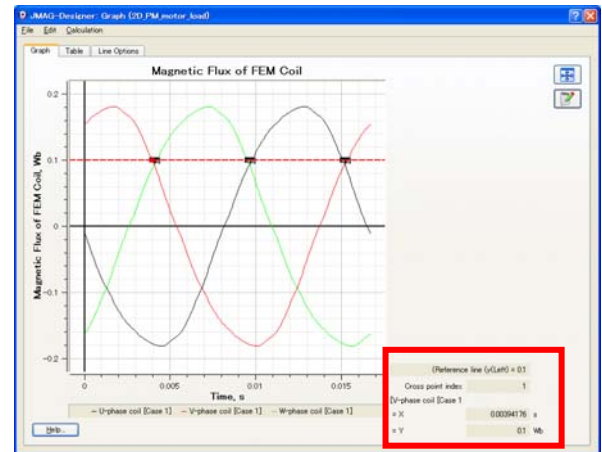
JMAG-Designer: Graph (2D_PM_motor_load)

File Edit Calculation

Graph Table Line Options

Magnetic Flux of FEM Coil

0.2
0.1
0
-0.1
-0.2

Magnetic Flux of FEM Coil, Wb

0 0.005 0.01 0.015

Time, s

— U-phase coil [Case 1] — V-phase coil [Case 1] — W-phase coil [Case 1]

Help...

(Reference line (yLeft) = 0.1

Cross point index 1

[V-phase coil [Case 1

= X 0.00394176 s

= Y 0.1 Wb